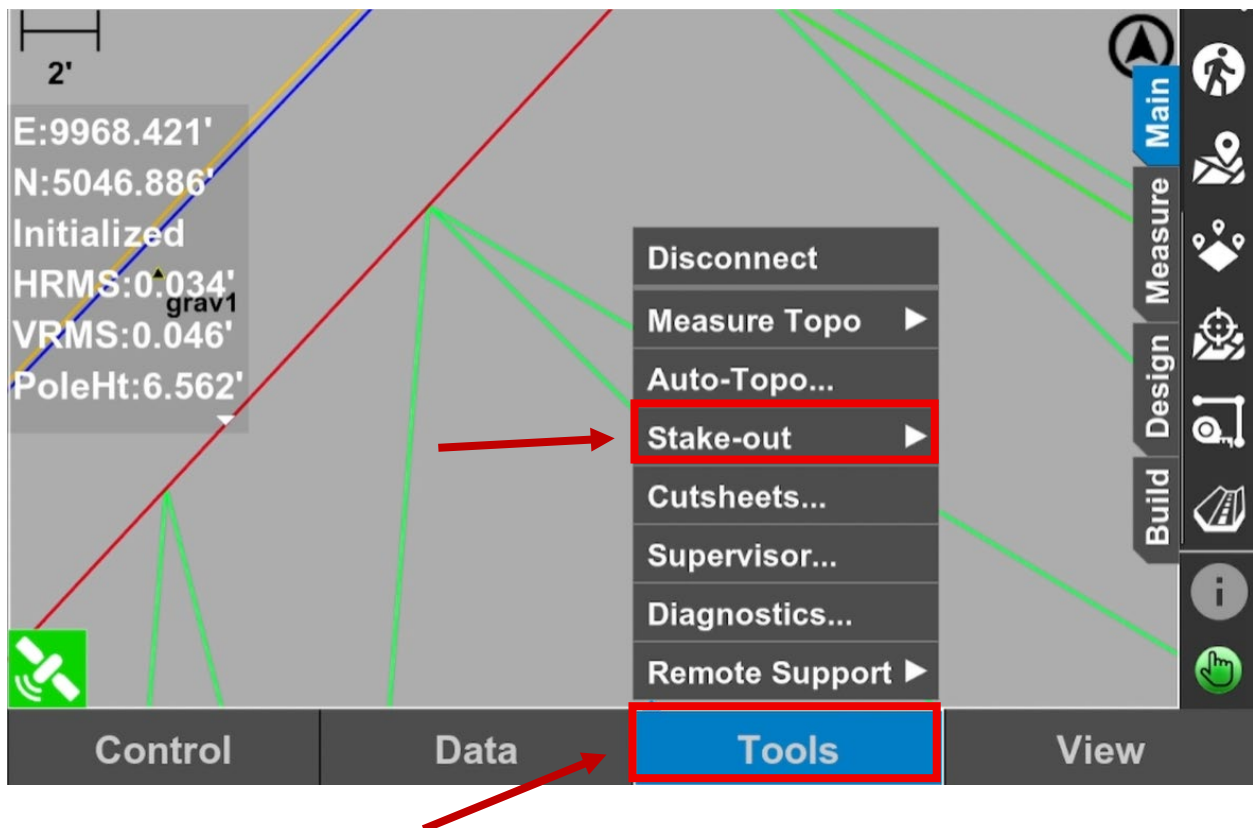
2'

E:9968.421'
N:5046.886'
Initialized
HRMS:0.034'
VRMS:0.046'
PoleHt:6.562'

grav1

Main
Measure
Design
Build

Disconnect
Measure Topo ▶
Auto-Topo...
Stake-out ▶
Cutsheets...
Supervisor...
Diagnostics...
Remote Support ▶

Control
Data
Tools
View